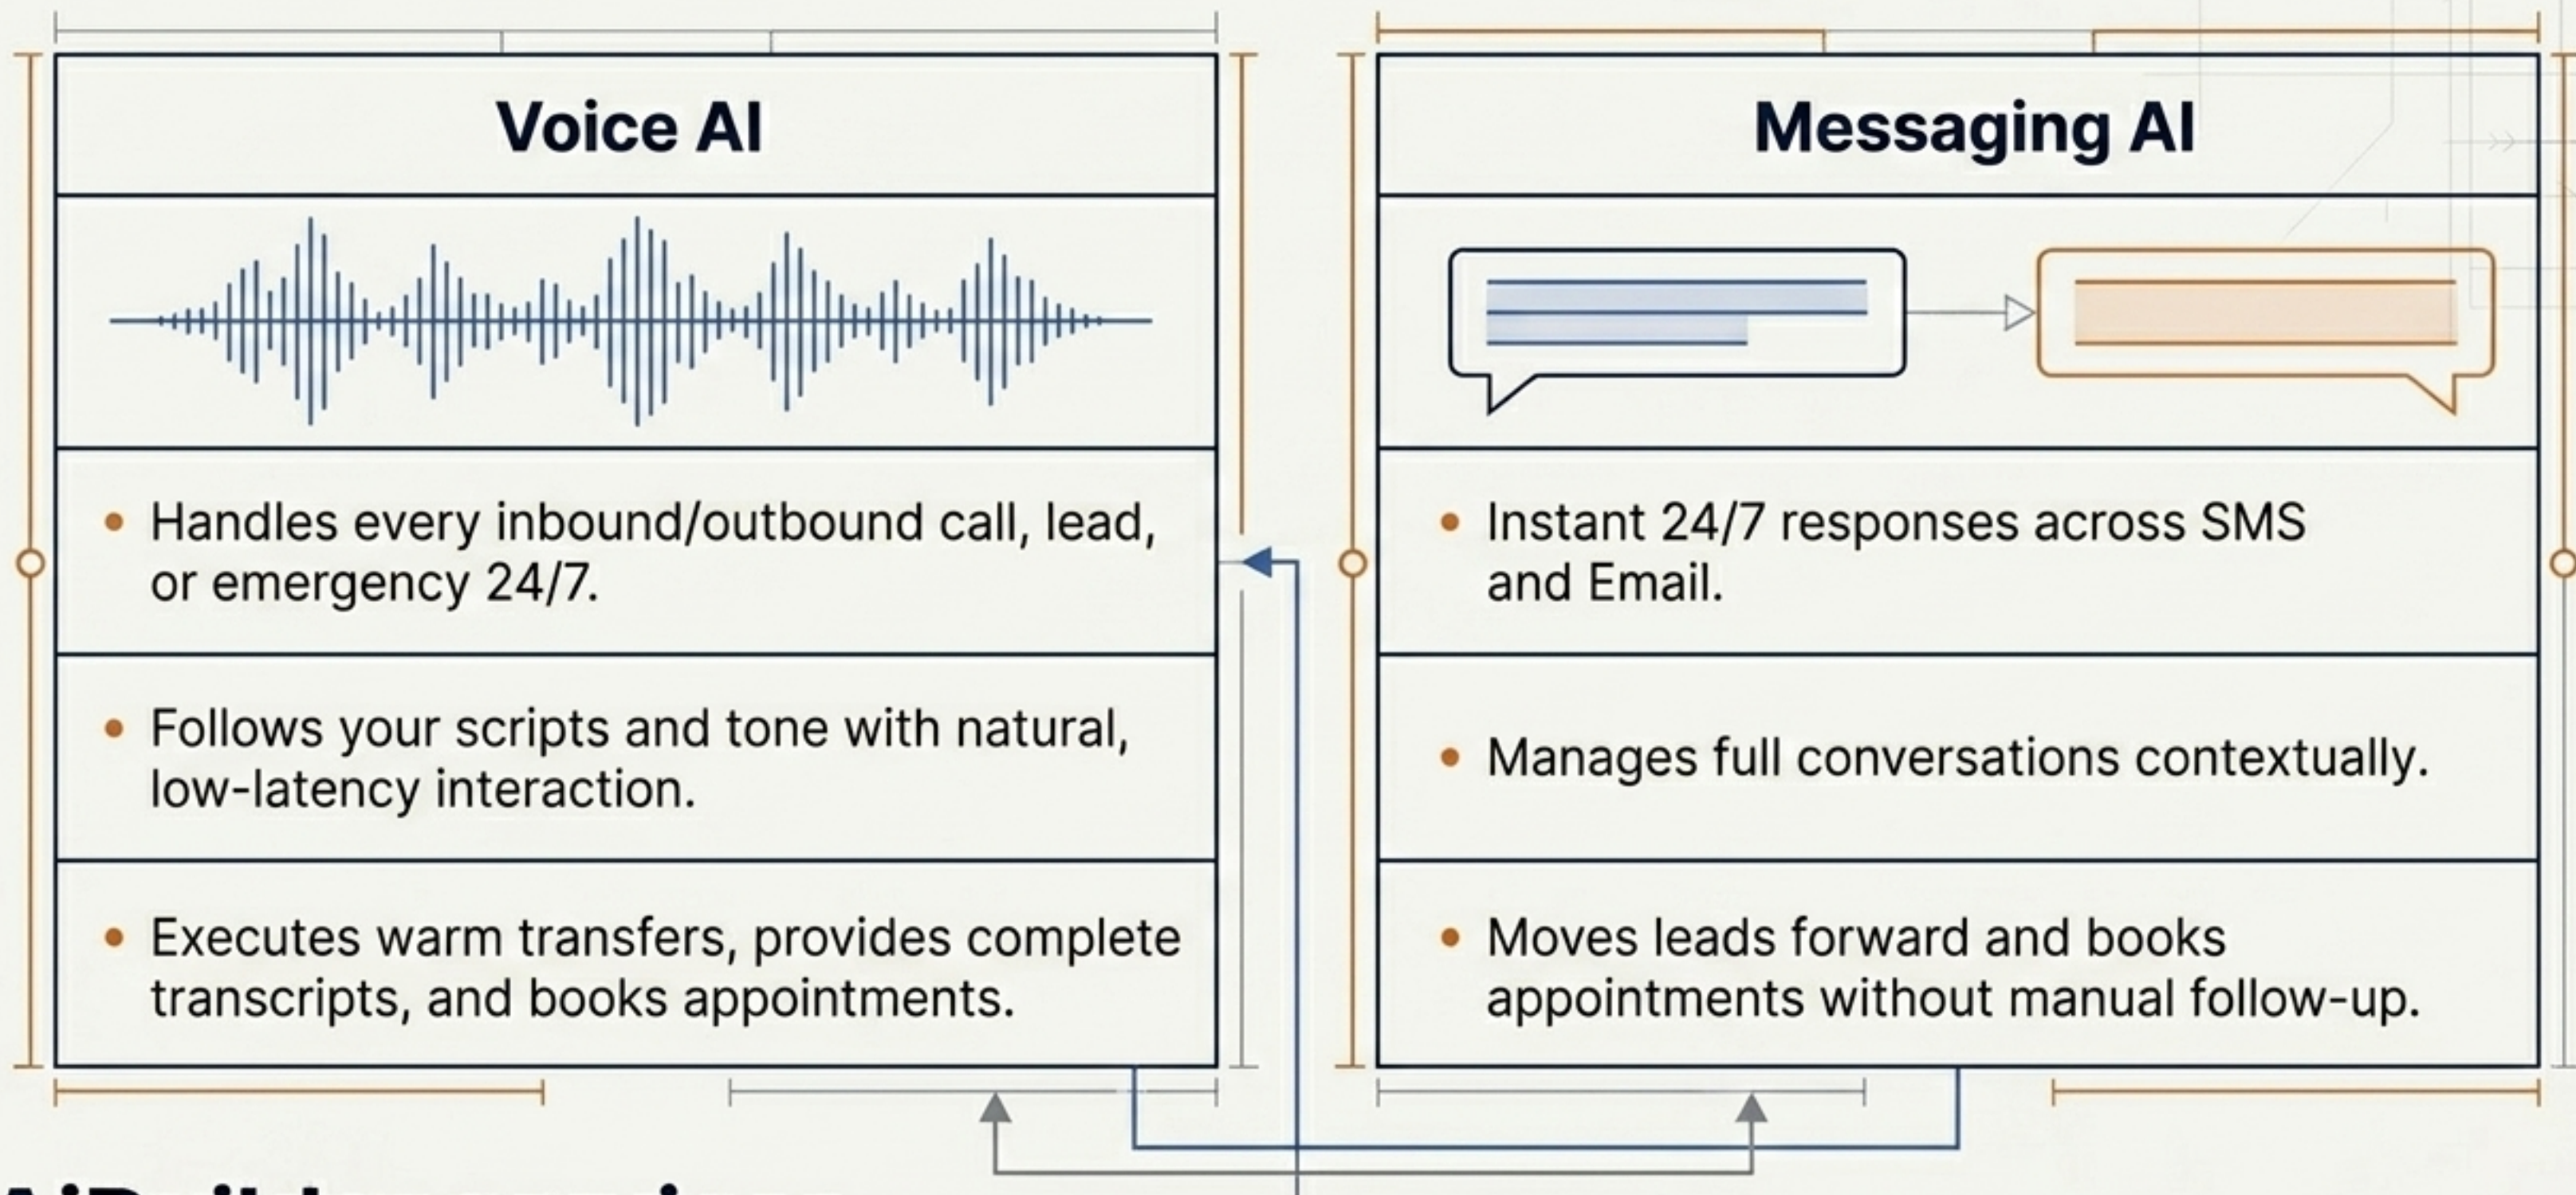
Voice AI

• Handles every inbound/outbound call, lead, or emergency 24/7.

• Follows your scripts and tone with natural, low-latency interaction.

• Executes warm transfers, provides complete transcripts, and books appointments.

Messaging AI

• Instant 24/7 responses across SMS and Email.

• Manages full conversations contextually.

• Moves leads forward and books appointments without manual follow-up.

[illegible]